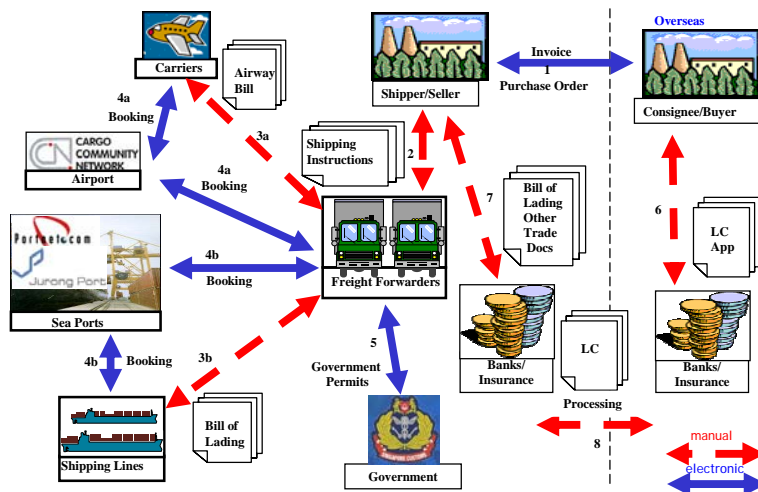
Overseas

Carriers

Airway Bill

4a Booking

3a

Shipper/Seller

Invoice
1
Purchase Order

Consignee/Buyer

CARGO COMMUNITY NETWORK

Airport

4a Booking

Shipping Instructions

2

7

Bill of Lading Other Trade Docs

6

LC App

Portnetcom
Jurong Port

Sea Ports

4b Booking

Freight Forwarders

Banks/ Insurance

Banks/ Insurance

4b Booking

3b

5

Government Permits

LC

Processing

8

Shipping Lines

Bill of Lading

Government

manual

electronic